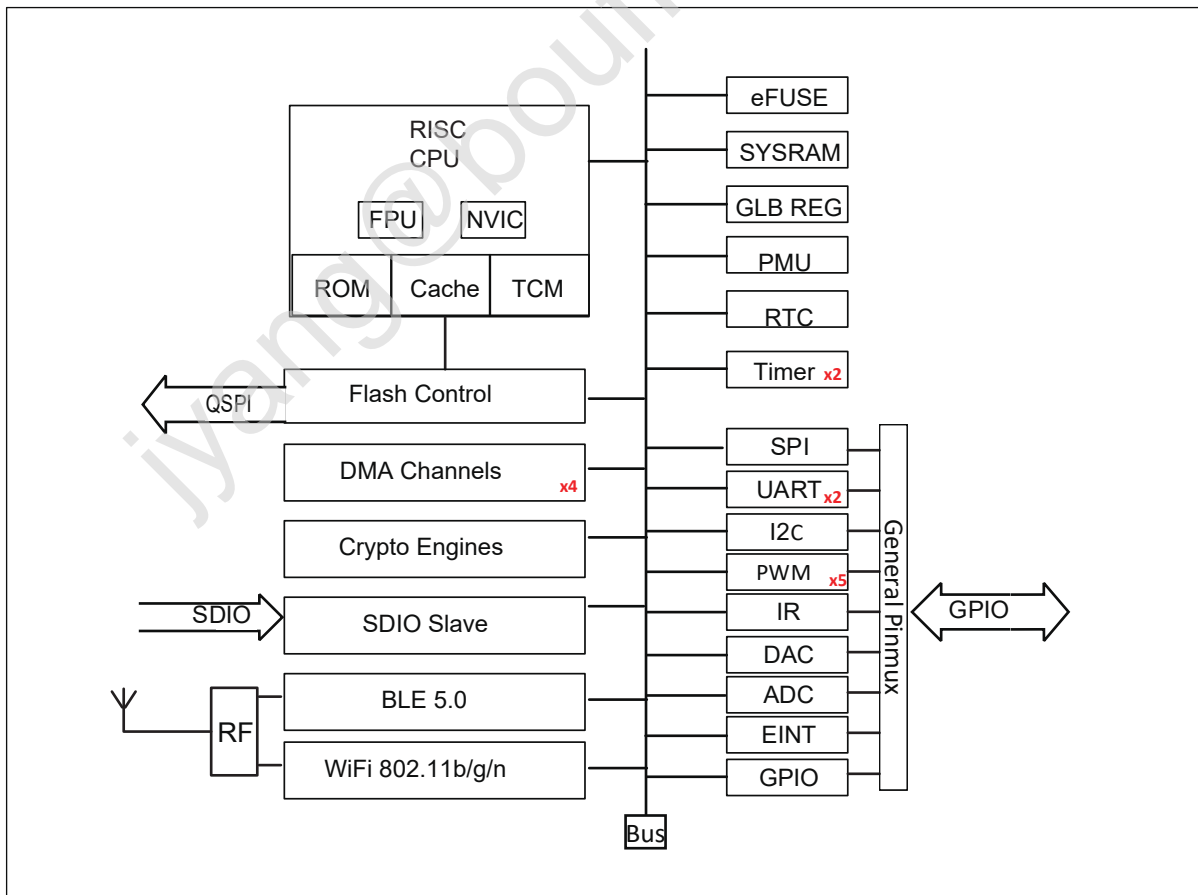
jyang@poun

RISC CPU

FPU

NVIC

ROM

Cache

TCM

QSPI

Flash Control

DMA Channels x4

Crypto Engines

SDIO

SDIO Slave

RF

BLE 5.0

WiFi 802.11b/g/n

eFUSE

SYSRAM

GLB REG

PMU

RTC

Timer x2

SPI

UART x2

I2C

PWM x5

IR

DAC

ADC

EINT

GPIO

General Pinmux

GPIO

Bus